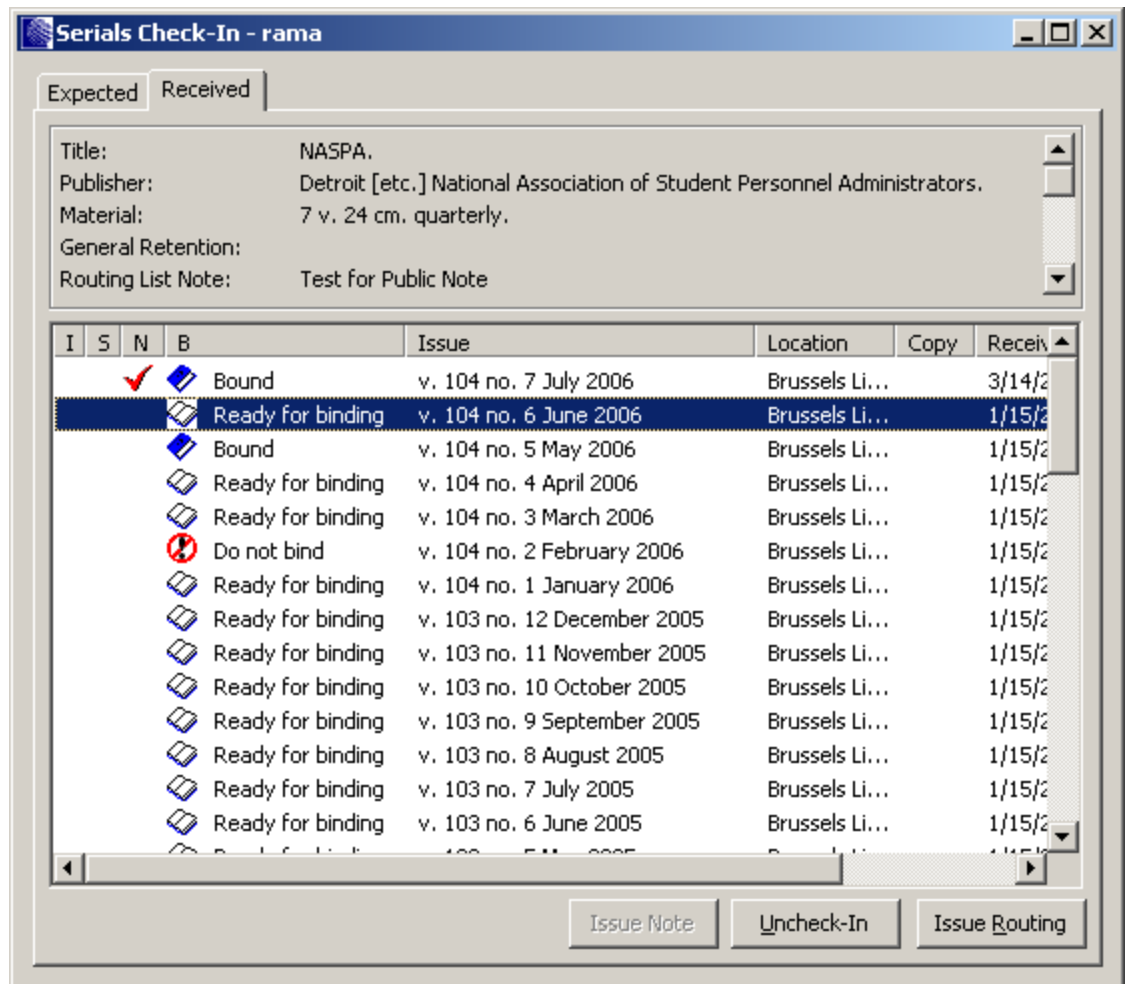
Serials Check-In - rama

Expected | Received

Title: NASPA.
Publisher: Detroit [etc.] National Association of Student Personnel Administrators.
Material: 7 v. 24 cm. quarterly.
General Retention:
Routing List Note: Test for Public Note

| I | S | N | B | | Issue | Location | Copy | Receiv |
|---|---|---|---|---|---|---|---|---|
| | | | | Bound | v. 104 no. 7 July 2006 | Brussels Li... | | 3/14/2 |
| | | | | Ready for binding | v. 104 no. 6 June 2006 | Brussels Li... | | 1/15/2 |
| | | | | Bound | v. 104 no. 5 May 2006 | Brussels Li... | | 1/15/2 |
| | | | | Ready for binding | v. 104 no. 4 April 2006 | Brussels Li... | | 1/15/2 |
| | | | | Ready for binding | v. 104 no. 3 March 2006 | Brussels Li... | | 1/15/2 |
| | | | | Do not bind | v. 104 no. 2 February 2006 | Brussels Li... | | 1/15/2 |
| | | | | Ready for binding | v. 104 no. 1 January 2006 | Brussels Li... | | 1/15/2 |
| | | | | Ready for binding | v. 103 no. 12 December 2005 | Brussels Li... | | 1/15/2 |
| | | | | Ready for binding | v. 103 no. 11 November 2005 | Brussels Li... | | 1/15/2 |
| | | | | Ready for binding | v. 103 no. 10 October 2005 | Brussels Li... | | 1/15/2 |
| | | | | Ready for binding | v. 103 no. 9 September 2005 | Brussels Li... | | 1/15/2 |
| | | | | Ready for binding | v. 103 no. 8 August 2005 | Brussels Li... | | 1/15/2 |
| | | | | Ready for binding | v. 103 no. 7 July 2005 | Brussels Li... | | 1/15/2 |
| | | | | Ready for binding | v. 103 no. 6 June 2005 | Brussels Li... | | 1/15/2 |
| | | | | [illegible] | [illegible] | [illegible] | | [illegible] |

Issue Note | Uncheck-In | Issue Routing